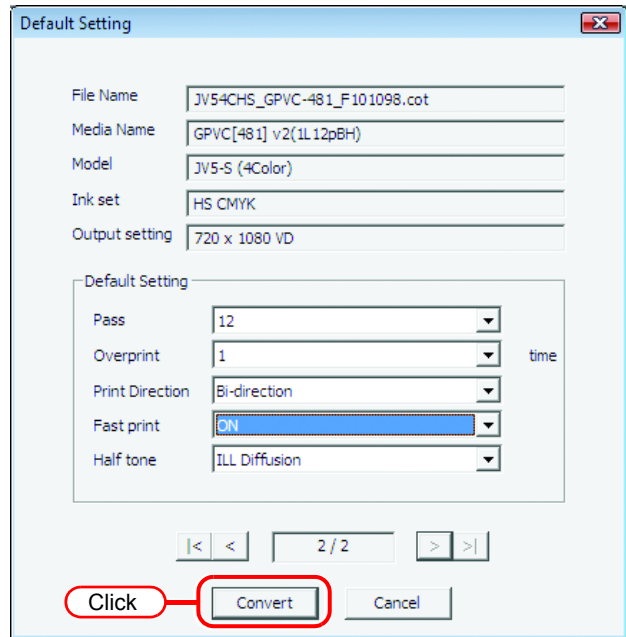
Default Setting

File Name JV54CHS_GPVC-481_F101098.cot
Media Name GPVC[481] v2(1L12pBH)
Model JV5-S (4Color)
Ink set HS CMYK
Output setting 720 x 1080 VD

Default Setting
Pass 12
Overprint 1 time
Print Direction Bi-direction
Fast print ON
Half tone ILL Diffusion

|< < 2 / 2 > >|

Click Convert Cancel